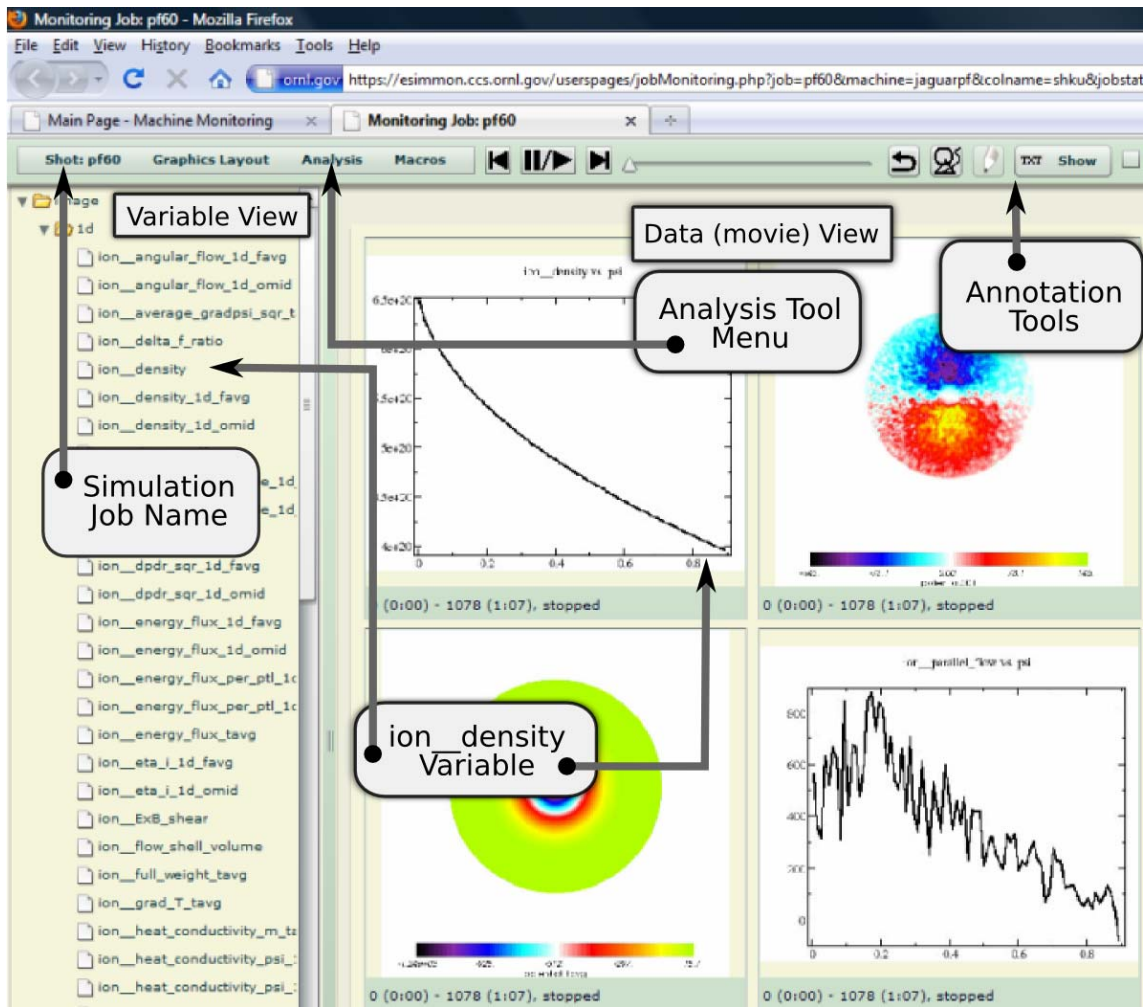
Monitoring Job: pf60 - Mozilla Firefox

File Edit View History Bookmarks Tools Help

ornl.gov https://esimmon.ccs.ornl.gov/userspages/jobMonitoring.php?job=pf60&machine=jaguarpf&colname=shku&jobstat

Main Page - Machine Monitoring ×

Monitoring Job: pf60 ×

Shot: pf60 Graphics Layout Analysis Macros

TXT Show

Image

1d

Variable View

ion__angular_flow_1d_favg
ion__angular_flow_1d_omid
ion__average_gradpsi_sqr_t
ion__delta_f_ratio
ion__density
ion__density_1d_favg
ion__density_1d_omid
ion__dpdr_sqr_1d_favg
ion__dpdr_sqr_1d_omid
ion__energy_flux_1d_favg
ion__energy_flux_1d_omid
ion__energy_flux_per_ptl_1c
ion__energy_flux_per_ptl_1c
ion__energy_flux_tavg
ion__eta_i_1d_favg
ion__eta_i_1d_omid
ion__ExB_shear
ion__flow_shell_volume
ion__full_weight_tavg
ion__grad_T_tavg
ion__heat_conductivity_m_ta
ion__heat_conductivity_psi_
ion__heat_conductivity_psi_

Simulation Job Name

Data (movie) View

Analysis Tool Menu

Annotation Tools

ion__density vs. psi

6.5e+20
6e+20
5.5e+20
5e+20
4.5e+20
4e+20
0 0.2 0.4 0.6 0.8

(0:00) - 1078 (1:07), stopped

0 (0:00) - 1078 (1:07), stopped

ion__density Variable

ion__parallel_flow vs. psi

800
600
400
200
0
0 0.2 0.4 0.6 0.8

0 (0:00) - 1078 (1:07), stopped

0 (0:00) - 1078 (1:07), stopped